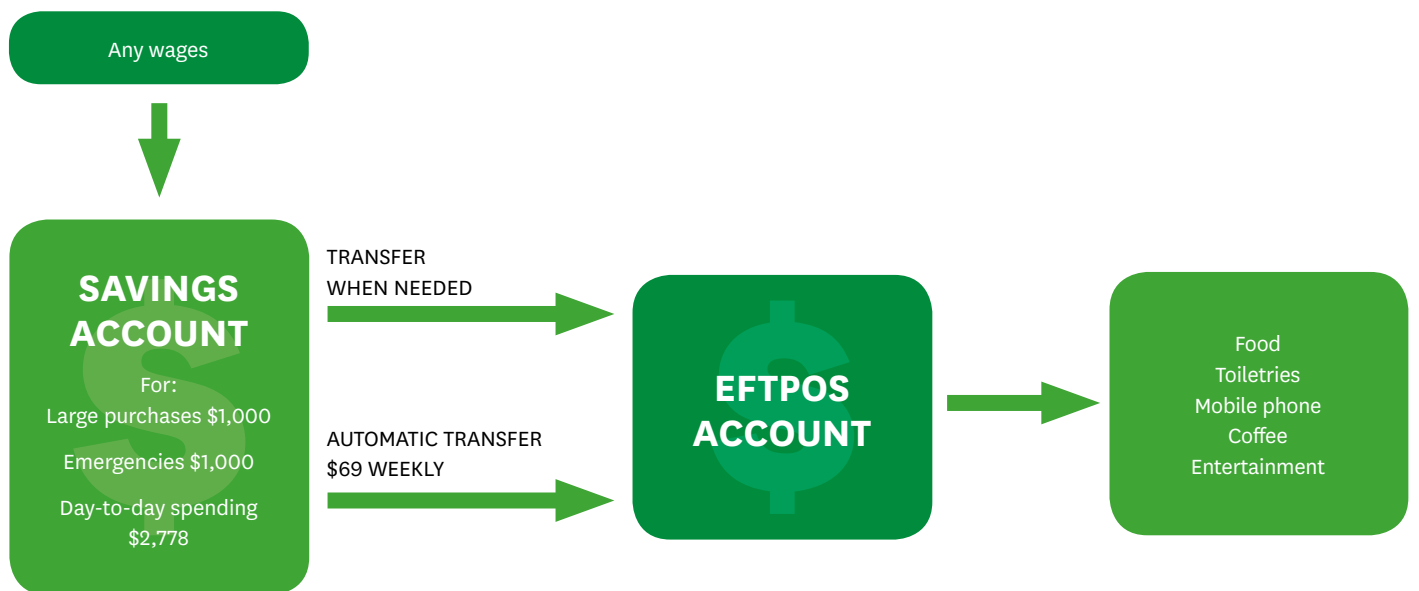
Any wages

SAVINGS ACCOUNT

For:
Large purchases $1,000

Emergencies $1,000

Day-to-day spending $2,778

TRANSFER WHEN NEEDED

AUTOMATIC TRANSFER $69 WEEKLY

EFTPOS ACCOUNT

Food
Toiletries
Mobile phone
Coffee
Entertainment